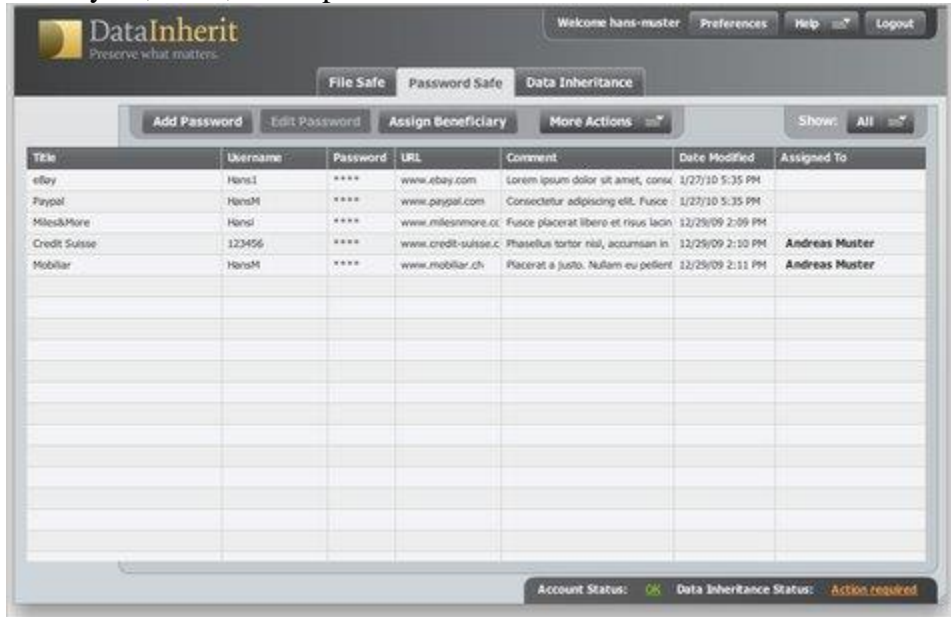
DataInherit
Preserve what matters.

Welcome hans-muster  Preferences  Help  Logout

File Safe  Password Safe  Data Inheritance

Add Password  Edit Password  Assign Beneficiary  More Actions  Show: All

| Title | Username | Password | URL | Comment | Date Modified | Assigned To |
|---|---|---|---|---|---|---|
| eBay | Hans1 | **** | www.ebay.com | Lorem ipsum dolor sit amet, consc | 1/27/10 5:35 PM | |
| Paypal | HansM | **** | www.paypal.com | Consectetur adipiscing elit. Fusce | 1/27/10 5:35 PM | |
| Miles&More | Hansi | **** | www.milesnmore.cc | Fusce placerat libero et risus lacin | 12/29/09 2:09 PM | |
| Credit Suisse | 123456 | **** | www.credit-suisse.c | Phasellus tortor nisl, accumsan in | 12/29/09 2:10 PM | Andreas Muster |
| Mobiliar | HansM | **** | www.mobiliar.ch | Placerat a justo. Nullam eu pellent | 12/29/09 2:11 PM | Andreas Muster |

Account Status: OK  Data Inheritance Status: Action required